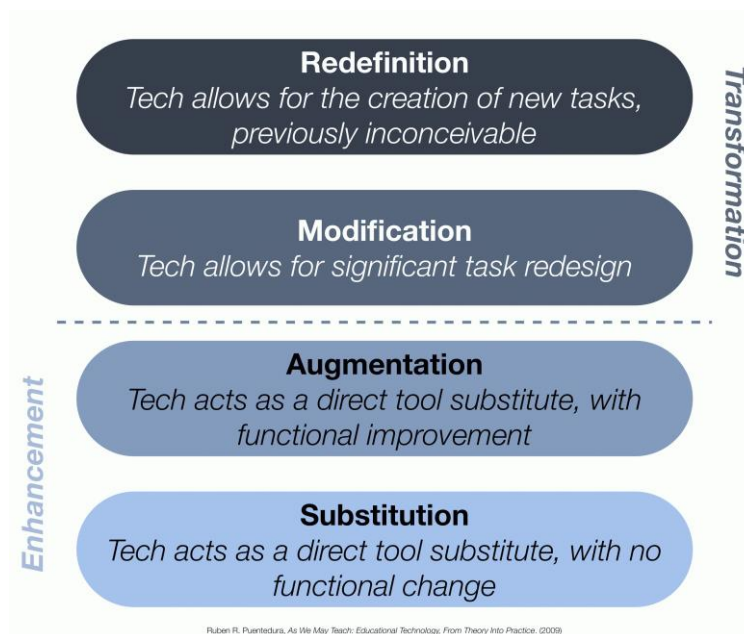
Redefinition
Tech allows for the creation of new tasks, previously inconceivable

Transformation

Modification
Tech allows for significant task redesign

Augmentation
Tech acts as a direct tool substitute, with functional improvement

Enhancement

Substitution
Tech acts as a direct tool substitute, with no functional change

Ruben R. Puentedura, As We May Teach: Educational Technology, From Theory Into Practice. (2009)